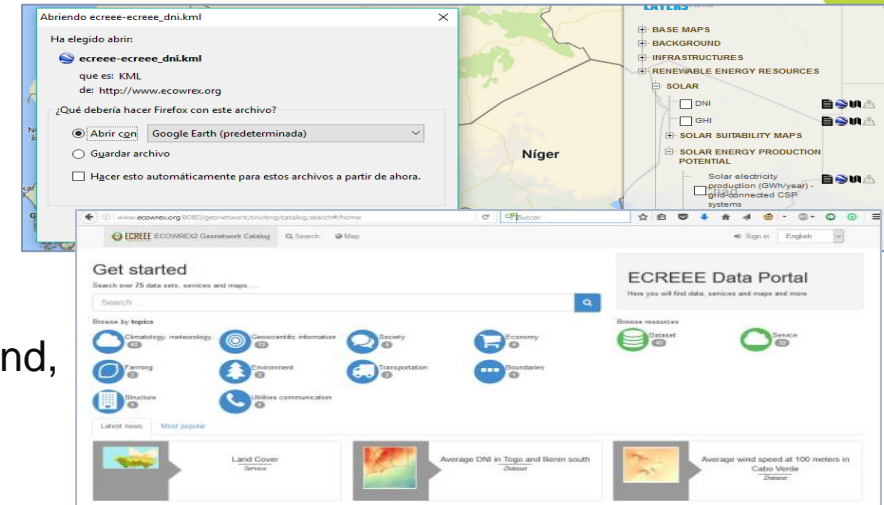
Abriendo ecreee-ecreee_dni.kml

Ha elegido abrir:

ecreee-ecreee_dni.kml

que es: KML

de: http://www.ecowrex.org

¿Qué debería hacer Firefox con este archivo?

Abrir con Google Earth (predeterminada)

Guardar archivo

Hacer esto automáticamente para estos archivos a partir de ahora.

Níger

LAYERS

BASE MAPS

BACKGROUND

INFRASTRUCTURES

RENEWABLE ENERGY RESOURCES

SOLAR

DNI

GHI

SOLAR SUITABILITY MAPS

SOLAR ENERGY PRODUCTION POTENTIAL

Solar electricity production (GWh/year) - grid-connected CSP systems

www.ecowrex.org:8080/geonetwork/srv/eng/catalog.search#/home

Buscar

ECREEE ECOWREX2 Geonetwork Catalog Search Map

Sign in English

Get started

Search over 75 data sets, services and maps, ...

Search ...

ECREEE Data Portal

Here you will find data, services and maps and more.

Browse by topics

Climatology, meteorology... 43

Geoscientific information 13

Society 6

Economy 4

Farming 3

Environment 2

Transportation 2

Boundaries 4

Structure 1

Utilities communication 1

Browse resources

Dataset 40

Service 32

Latest news Most popular

Land Cover
Service

Average DNI in Togo and Benin south
Dataset

Average wind speed at 100 meters in Cabo Verde
Dataset

nd,